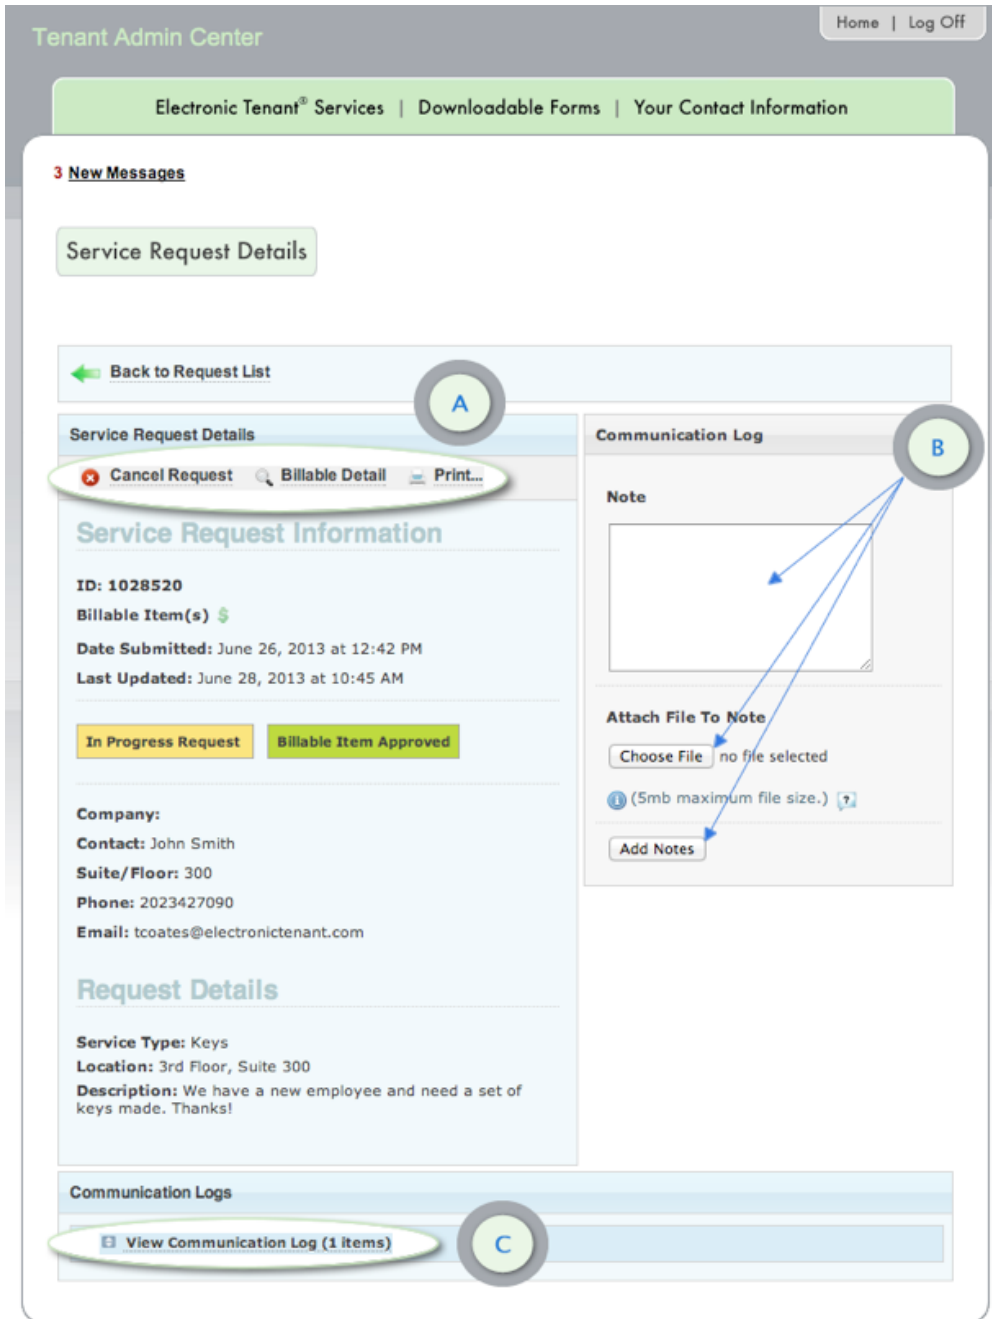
Tenant Admin Center

Home | Log Off

Electronic Tenant® Services | Downloadable Forms | Your Contact Information

3 New Messages

Service Request Details

Back to Request List

A

Service Request Details

Cancel Request Billable Detail Print...

Service Request Information

ID: 1028520

Billable Item(s) $

Date Submitted: June 26, 2013 at 12:42 PM

Last Updated: June 28, 2013 at 10:45 AM

In Progress Request Billable Item Approved

Company:

Contact: John Smith

Suite/Floor: 300

Phone: 2023427090

Email: tcoates@electronictenant.com

Request Details

Service Type: Keys

Location: 3rd Floor, Suite 300

Description: We have a new employee and need a set of keys made. Thanks!

Communication Log

B

Note

Attach File To Note

Choose File no file selected

(5mb maximum file size.) ?

Add Notes

Communication Logs

View Communication Log (1 items)

C